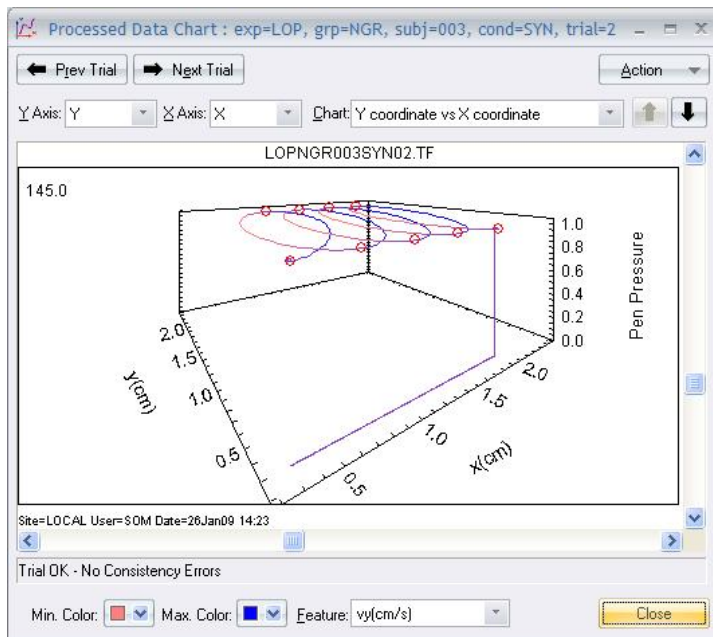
Processed Data Chart : exp=LOP, grp=NGR, subj=003, cond=SYN, trial=2

Prev Trial
Next Trial
Action

Y Axis: Y
X Axis: X
Chart: Y coordinate vs X coordinate

LOPNGR003SYN02.TF

145.0

1.0
0.8
0.6
0.4
0.2
0.0
Pen Pressure

2.0
1.5
1.0
0.5
y(cm)

2.0
1.5
1.0
0.5
x(cm)

Site=LOCAL User=SOM Date=26Jan09 14:23

Trial OK - No Consistency Errors

Min. Color:
Max. Color:
Feature: vy(cm/s)
Close